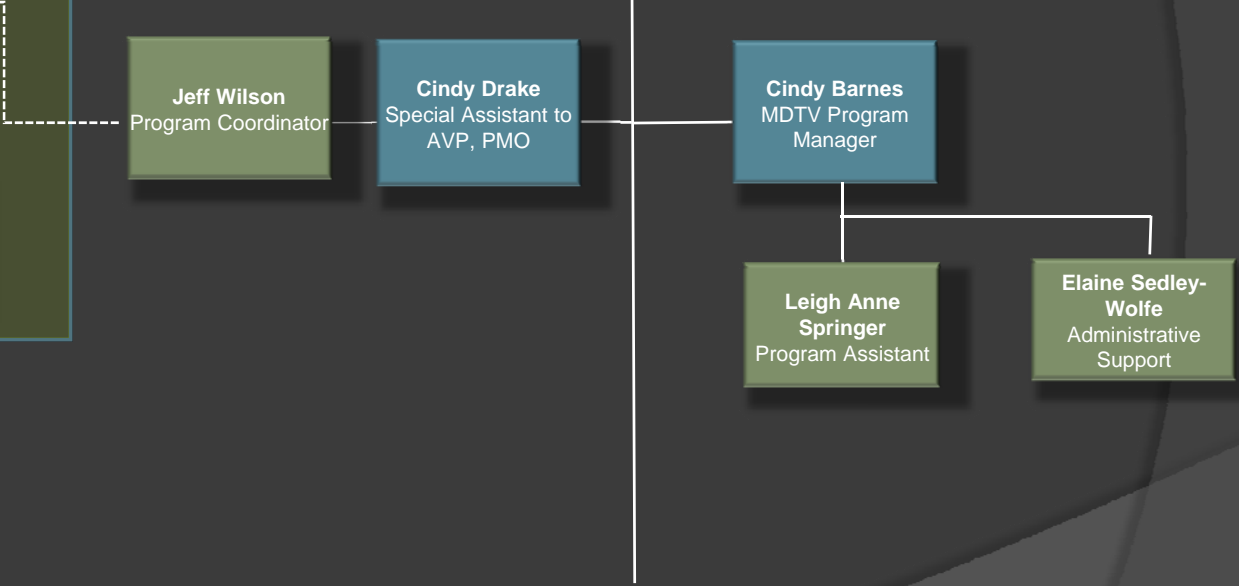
**Jeff Wilson**
Program Coordinator

**Cindy Drake**
Special Assistant to AVP, PMO

**Cindy Barnes**
MDTV Program Manager

**Leigh Anne Springer**
Program Assistant

**Elaine Sedley-Wolfe**
Administrative Support